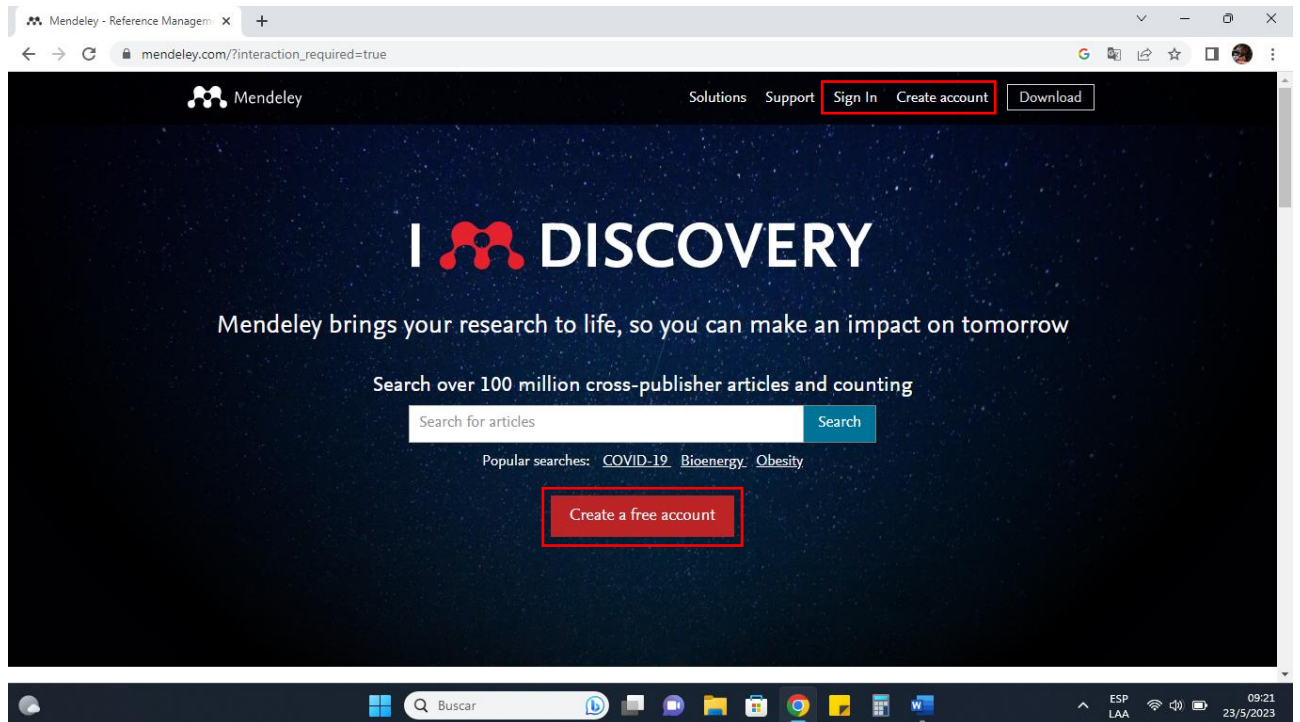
Mendeley - Reference Managem ×
+
mendeley.com/?interaction_required=true

Mendeley
Solutions Support Sign In Create account Download

I DISCOVERY

Mendeley brings your research to life, so you can make an impact on tomorrow

Search over 100 million cross-publisher articles and counting

Search for articles
Search

Popular searches: COVID-19 Bioenergy Obesity

Create a free account

Buscar
ESP LAA
09:21
23/5/2023